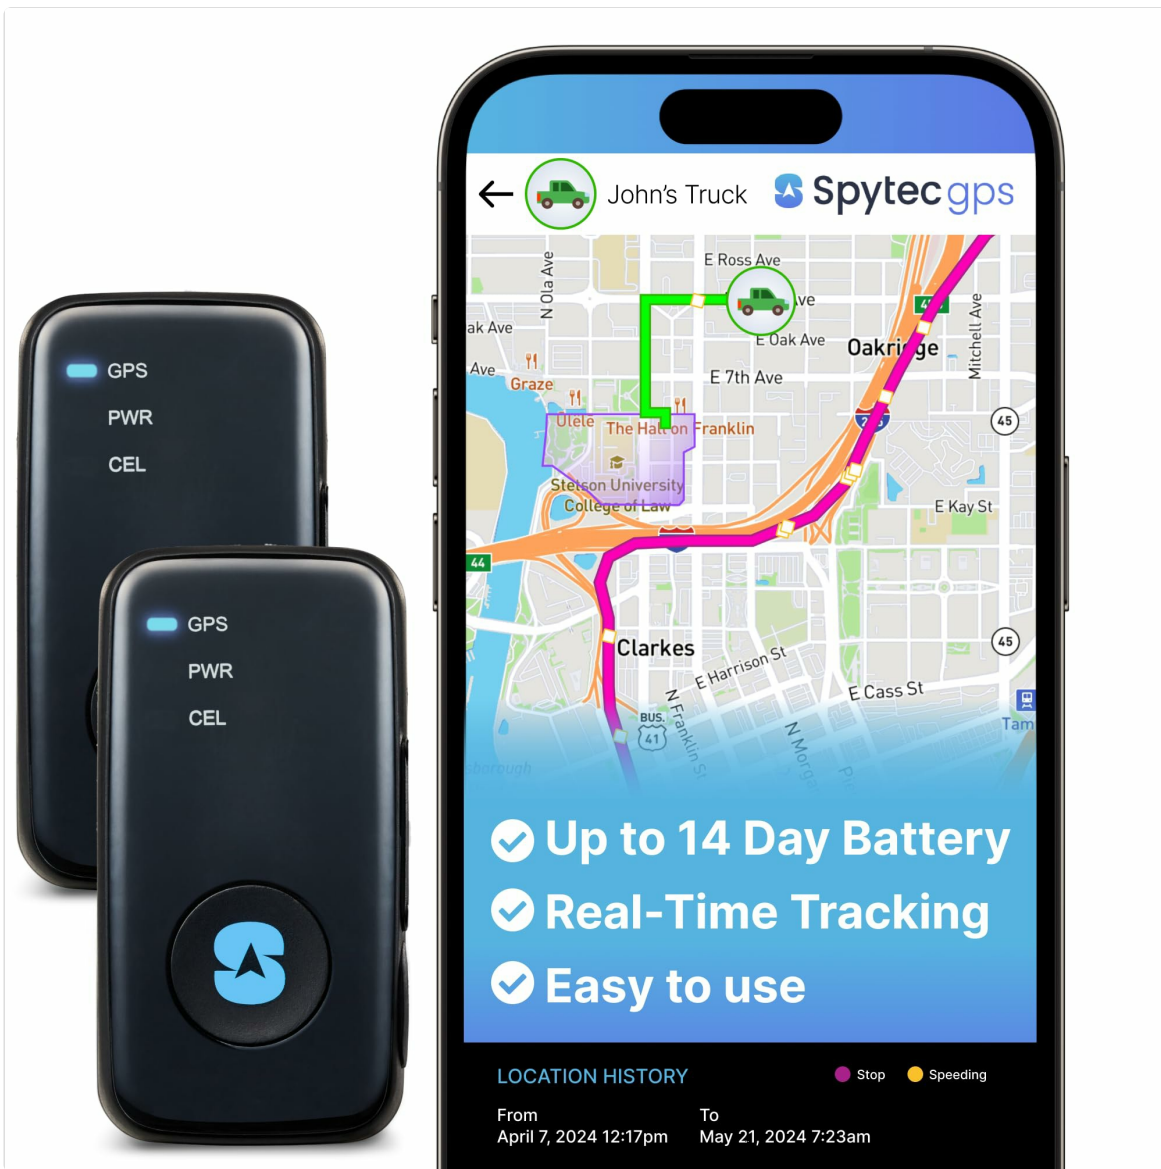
GPS
PWR
CEL

GPS
PWR
CEL

John's Truck
Spytec gps

E Ross Ave
N Ola Ave
ak Ave
Ave
ve
E Oak Ave
Oakri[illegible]ge
Mitchell Ave
Graze
E 7th Ave
Ulele
The Hat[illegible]on
Franklin
45
Stetson University
College of Law
E Kay St
44
Clarkes
45
E Harrison St
E Cass St
BUS.
41
N Franklin St
N Morg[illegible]
Tam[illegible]

Up to 14 Day Battery
Real-Time Tracking
Easy to use

LOCATION HISTORY
Stop
Speeding
From
April 7, 2024 12:17pm
To
May 21, 2024 7:23am